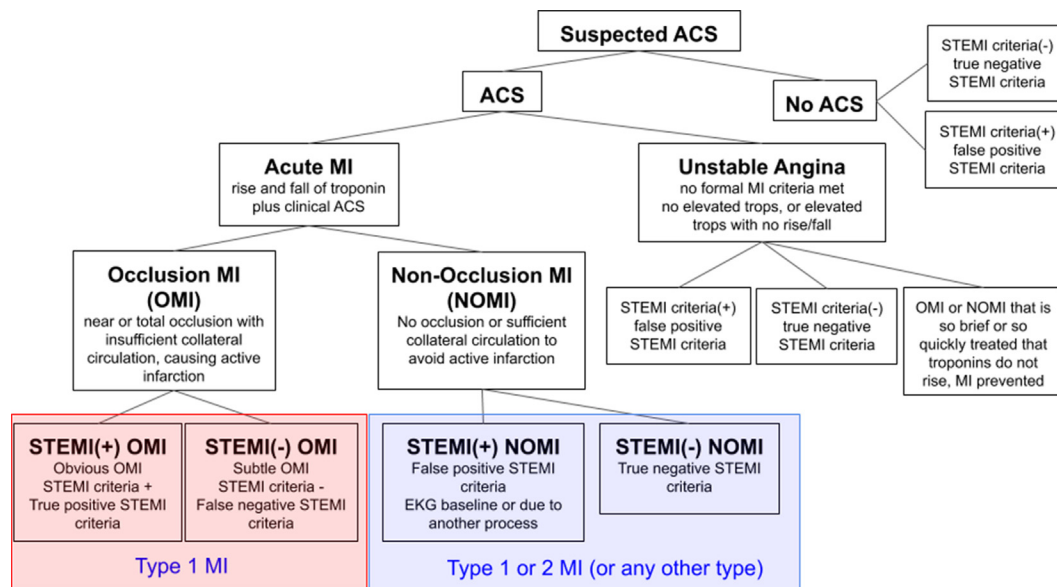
Suspected ACS

ACS

No ACS

STEMI criteria(-) true negative STEMI criteria

STEMI criteria(+) false positive STEMI criteria

Acute MI
rise and fall of troponin plus clinical ACS

Unstable Angina
no formal MI criteria met no elevated trops, or elevated trops with no rise/fall

Occlusion MI (OMI)
near or total occlusion with insufficient collateral circulation, causing active infarction

Non-Occlusion MI (NOMI)
No occlusion or sufficient collateral circulation to avoid active infarction

STEMI criteria(+) false positive STEMI criteria

STEMI criteria(-) true negative STEMI criteria

OMI or NOMI that is so brief or so quickly treated that troponins do not rise, MI prevented

STEMI(+) OMI
Obvious OMI STEMI criteria + True positive STEMI criteria

STEMI(-) OMI
Subtle OMI STEMI criteria - False negative STEMI criteria

Type 1 MI

STEMI(+) NOMI
False positive STEMI criteria
EKG baseline or due to another process

STEMI(-) NOMI
True negative STEMI criteria

Type 1 or 2 MI (or any other type)